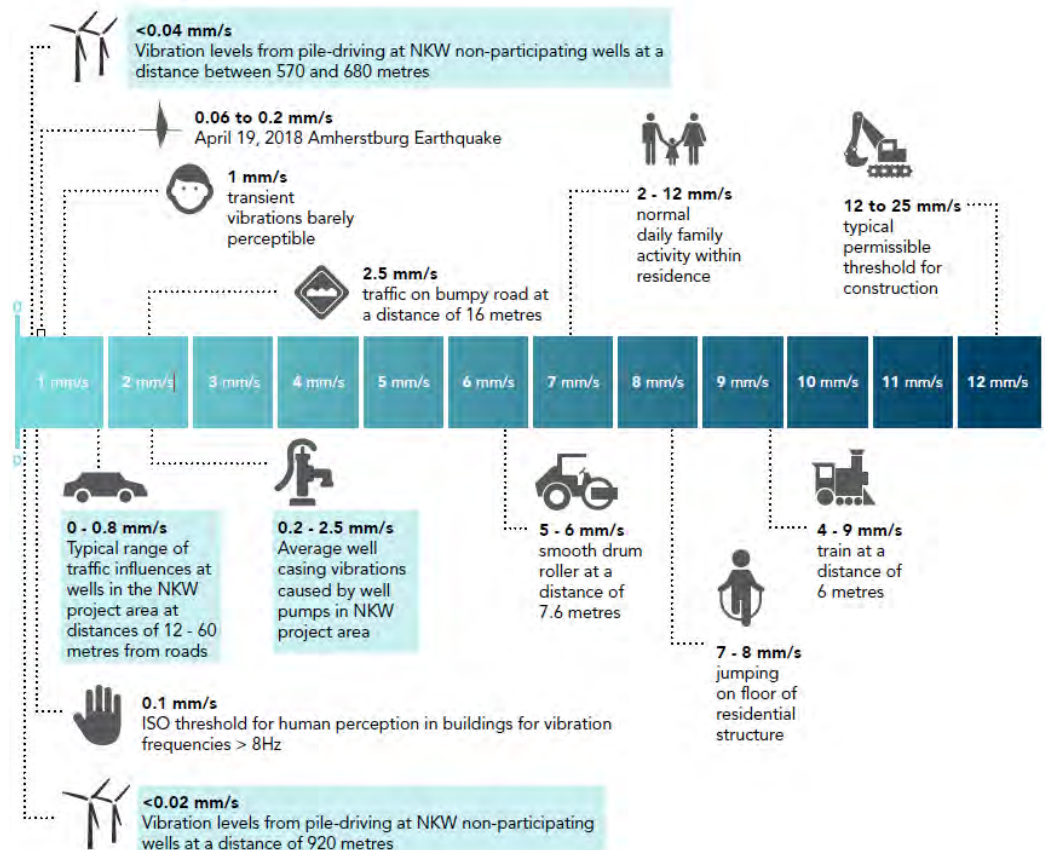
<0.04 mm/s
Vibration levels from pile-driving at NKW non-participating wells at a distance between 570 and 680 metres

0.06 to 0.2 mm/s
April 19, 2018 Amherstburg Earthquake

1 mm/s
transient vibrations barely perceptible

2.5 mm/s
traffic on bumpy road at a distance of 16 metres

2 - 12 mm/s
normal daily family activity within residence

12 to 25 mm/s
typical permissible threshold for construction

0

| 1 mm/s | 2 mm/s | 3 mm/s | 4 mm/s | 5 mm/s | 6 mm/s | 7 mm/s | 8 mm/s | 9 mm/s | 10 mm/s | 11 mm/s | 12 mm/s |
|---|---|---|---|---|---|---|---|---|---|---|---|

0

0 - 0.8 mm/s
Typical range of traffic influences at wells in the NKW project area at distances of 12 - 60 metres from roads

0.2 - 2.5 mm/s
Average well casing vibrations caused by well pumps in NKW project area

5 - 6 mm/s
smooth drum roller at a distance of 7.6 metres

4 - 9 mm/s
train at a distance of 6 metres

7 - 8 mm/s
jumping on floor of residential structure

0.1 mm/s
ISO threshold for human perception in buildings for vibration frequencies > 8Hz

<0.02 mm/s
Vibration levels from pile-driving at NKW non-participating wells at a distance of 920 metres